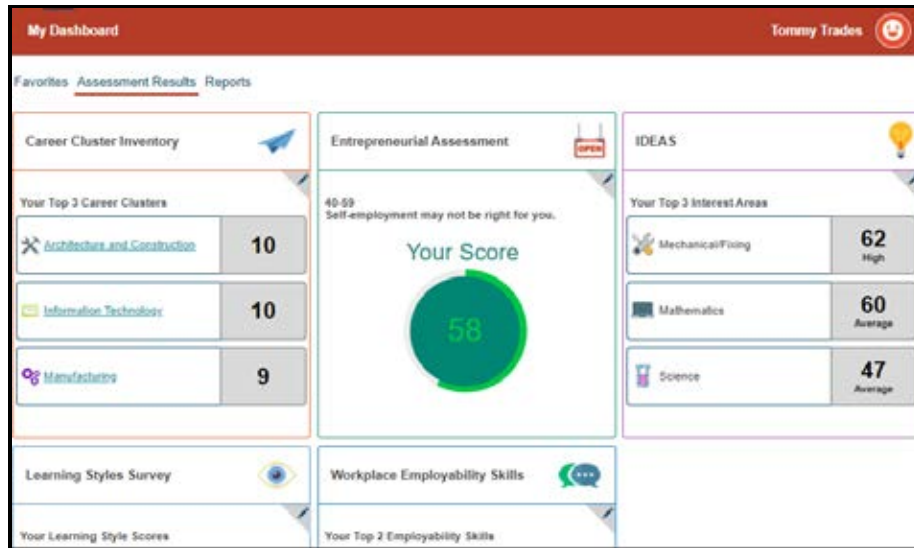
My Dashboard

Tommy Trades

Favorites Assessment Results Reports

Career Cluster Inventory

Your Top 3 Career Clusters

Architecture and Construction 10

Information Technology 10

Manufacturing 9

Entrepreneurial Assessment

OPEN

40-59
Self-employment may not be right for you.

Your Score

58

IDEAS

Your Top 3 Interest Areas

Mechanical/Fixing 62 High

Mathematics 60 Average

Science 47 Average

Learning Styles Survey

Your Learning Style Scores

Workplace Employability Skills

Your Top 2 Employability Skills